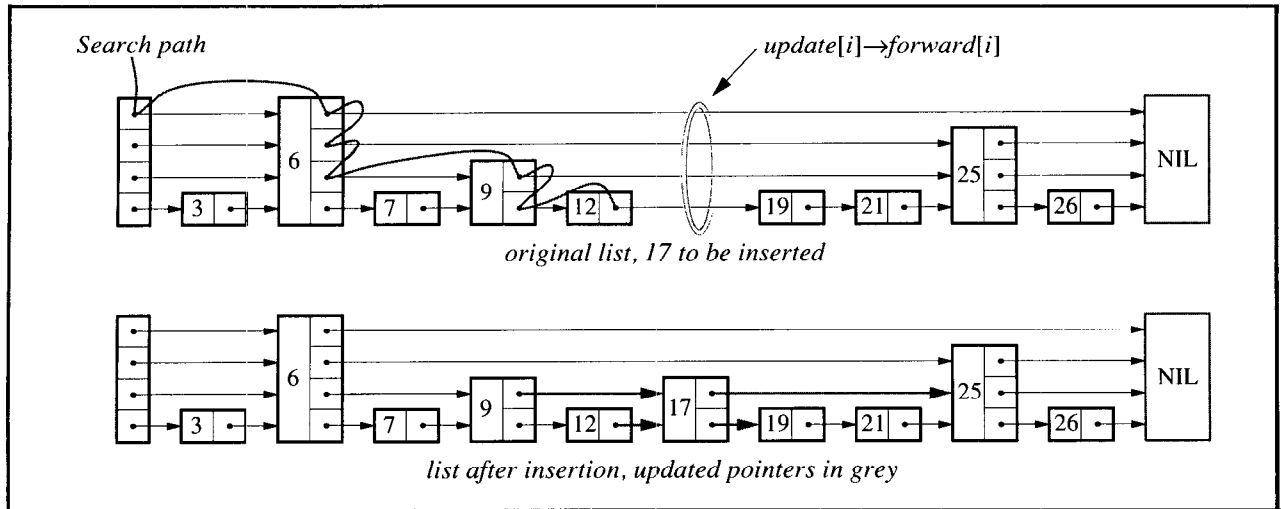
Search path

$update[i] \rightarrow forward[i]$

6

9

25

NIL

3

7

12

19

21

26

original list, 17 to be inserted

6

9

17

25

NIL

3

7

12

19

21

26

list after insertion, updated pointers in grey